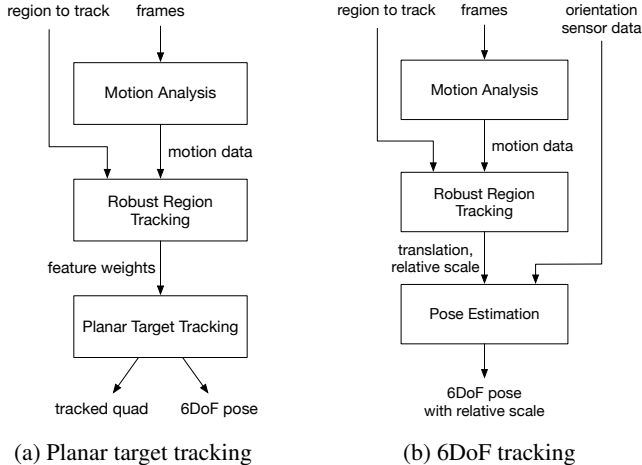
region to track

frames

Motion Analysis

motion data

Robust Region Tracking

feature weights

Planar Target Tracking

tracked quad

6DoF pose

(a) Planar target tracking

region to track

frames

orientation sensor data

Motion Analysis

motion data

Robust Region Tracking

translation, relative scale

Pose Estimation

6DoF pose with relative scale

(b) 6DoF tracking